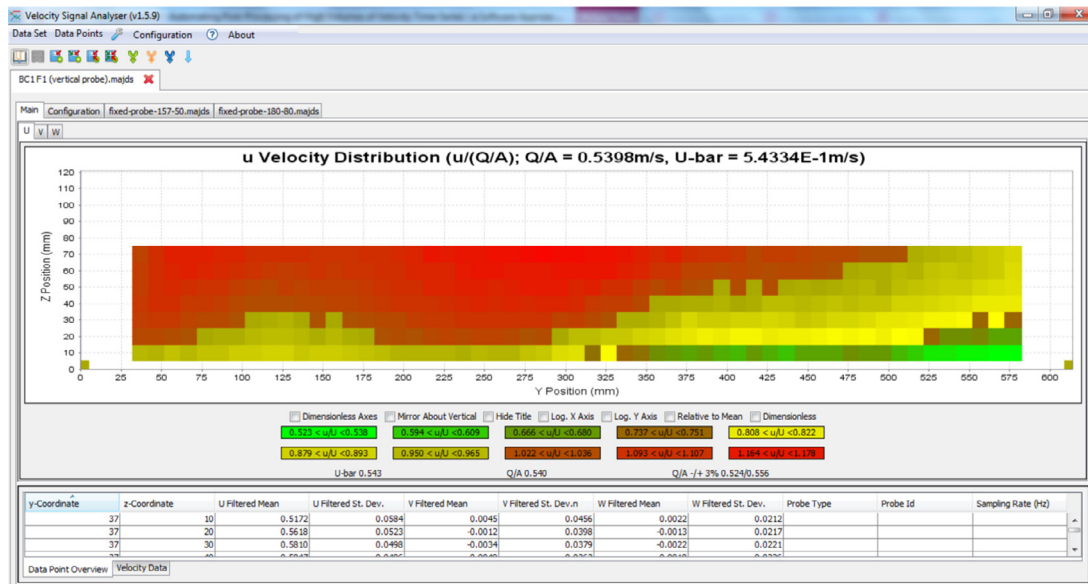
Velocity Signal Analyser (v1.5.9)

Data Set Data Points Configuration About

BC1 F1 (vertical probe).majds

Main | Configuration | fixed-probe-157-50.majds | fixed-probe-180-80.majds

U | V | W

u Velocity Distribution (u/(Q/A); Q/A = 0.5398m/s, U-bar = 5.4334E-1m/s)

120
110
100
90
80
70
60
50
40
30
20
10
0

Z Position (mm)

0 25 50 75 100 125 150 175 200 225 250 275 300 325 350 375 400 425 450 475 500 525 550 575 600

Y Position (mm)

Dimensionless Axes | Mirror About Vertical | Hide Title | Log. X Axis | Log. Y Axis | Relative to Mean | Dimensionless

0.523 < u/U <0.538 | 0.594 < u/U <0.609 | 0.666 < u/U <0.680 | 0.737 < u/U <0.751 | 0.808 < u/U <0.822

0.879 < u/U <0.893 | 0.950 < u/U <0.965 | 1.022 < u/U <1.036 | 1.093 < u/U <1.107 | 1.164 < u/U <1.178

U-bar 0.543 | Q/A 0.540 | Q/A -/+ 3% 0.524/0.556

| y-Coordinate | z-Coordinate | U Filtered Mean | U Filtered St. Dev. | V Filtered Mean | V Filtered St. Dev.n | W Filtered Mean | W Filtered St. Dev. | Probe Type | Probe Id | Sampling Rate (Hz) |
|---|---|---|---|---|---|---|---|---|---|---|
| 37 | 10 | 0.5172 | 0.0584 | 0.0045 | 0.0456 | 0.0022 | 0.0212 | | | |
| 37 | 20 | 0.5618 | 0.0523 | -0.0012 | 0.0398 | -0.0013 | 0.0217 | | | |
| 37 | 30 | 0.5810 | 0.0498 | -0.0034 | 0.0379 | -0.0022 | 0.0221 | | | |

Data Point Overview | Velocity Data